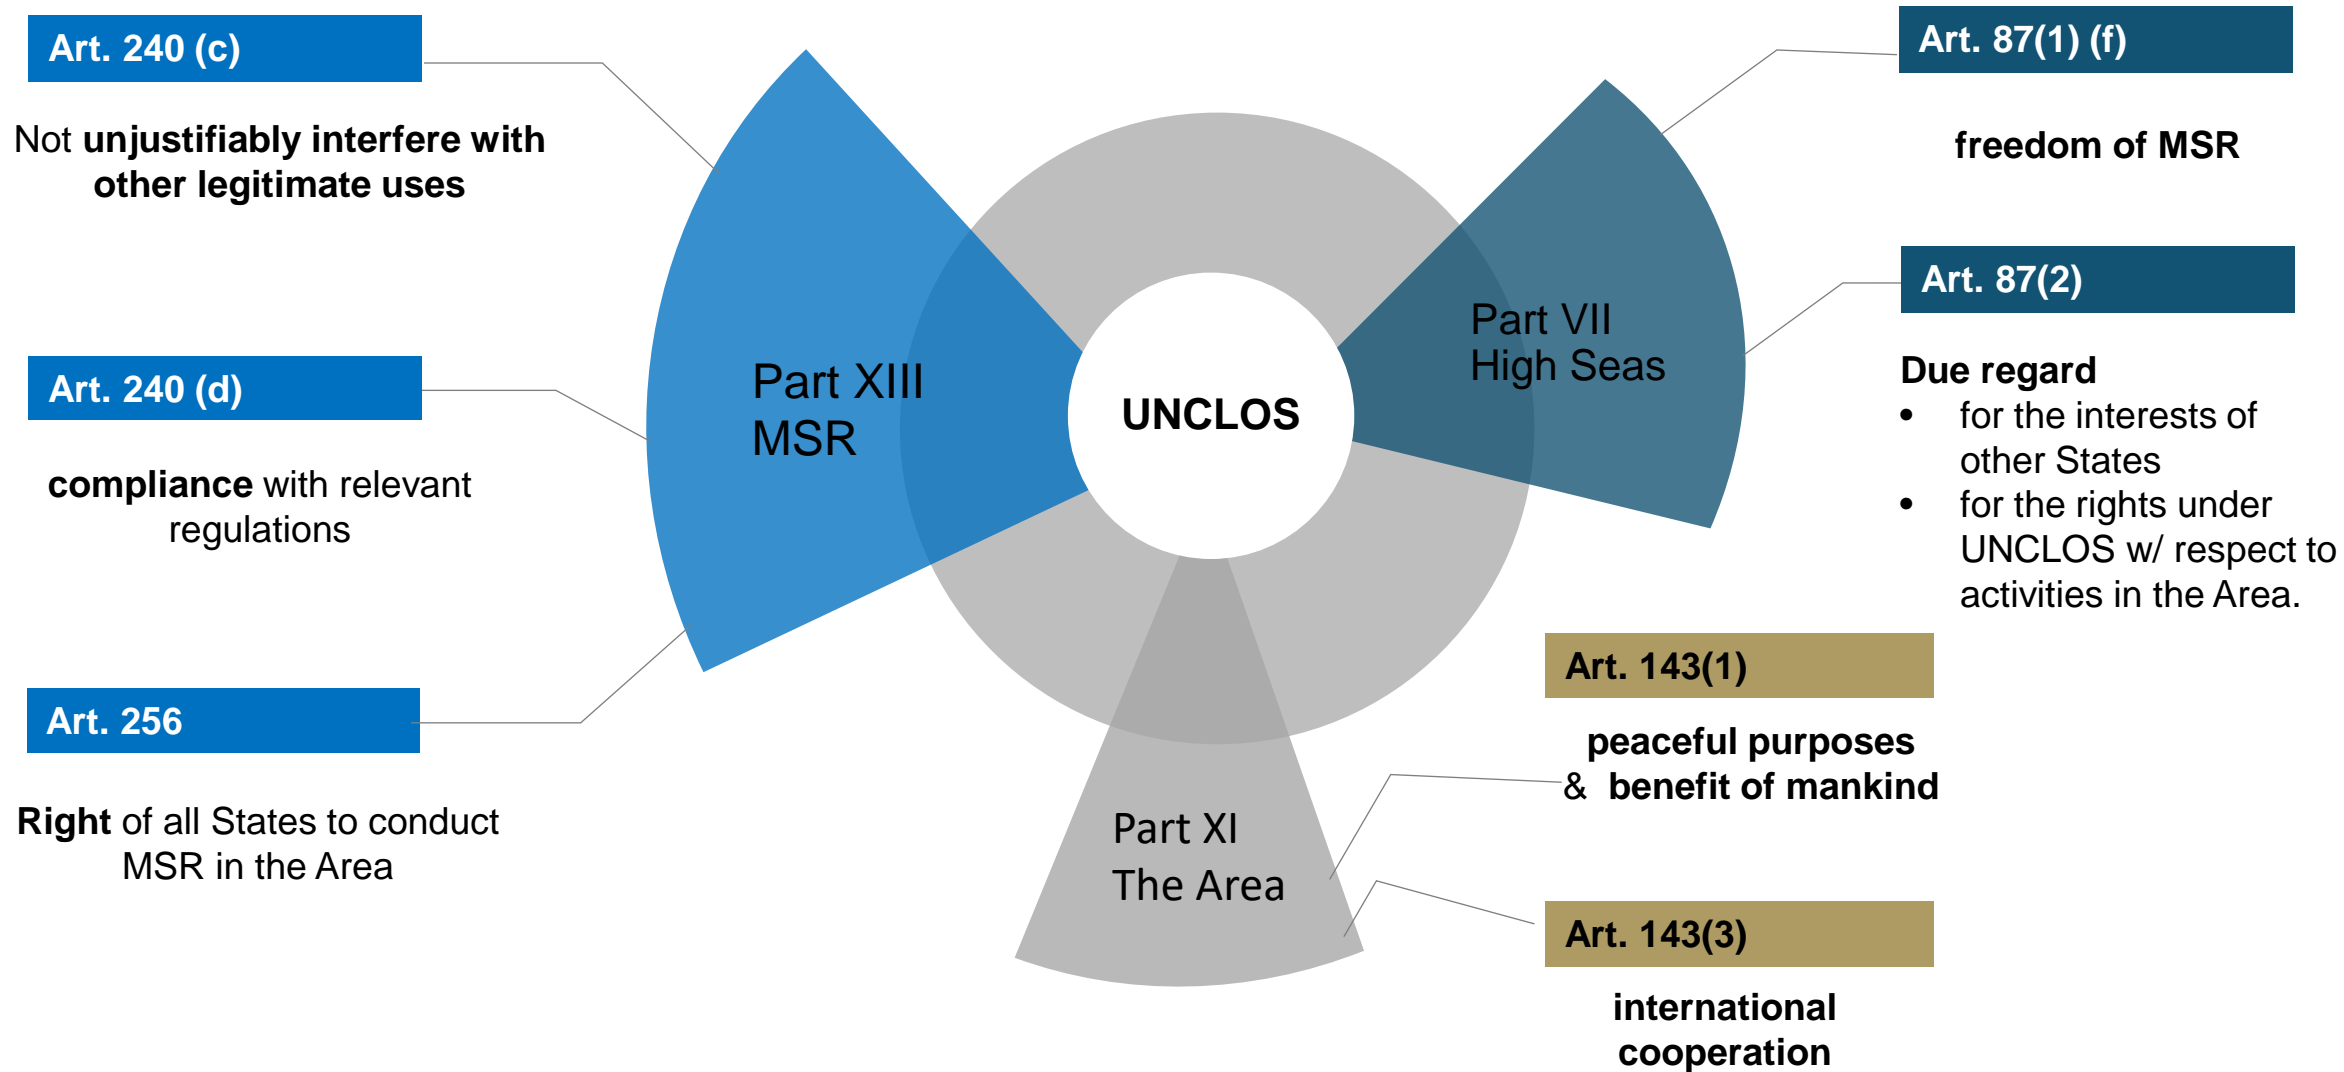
Art. 240 (c)

Not unjustifiably interfere with other legitimate uses

Art. 240 (d)

compliance with relevant regulations

Art. 256

Right of all States to conduct MSR in the Area

Part XIII
MSR

UNCLOS

Part VII
High Seas

Part XI
The Area

Art. 87(1) (f)

freedom of MSR

Art. 87(2)

Due regard
• for the interests of other States
• for the rights under UNCLOS w/ respect to activities in the Area.

Art. 143(1)

peaceful purposes
& benefit of mankind

Art. 143(3)

international cooperation